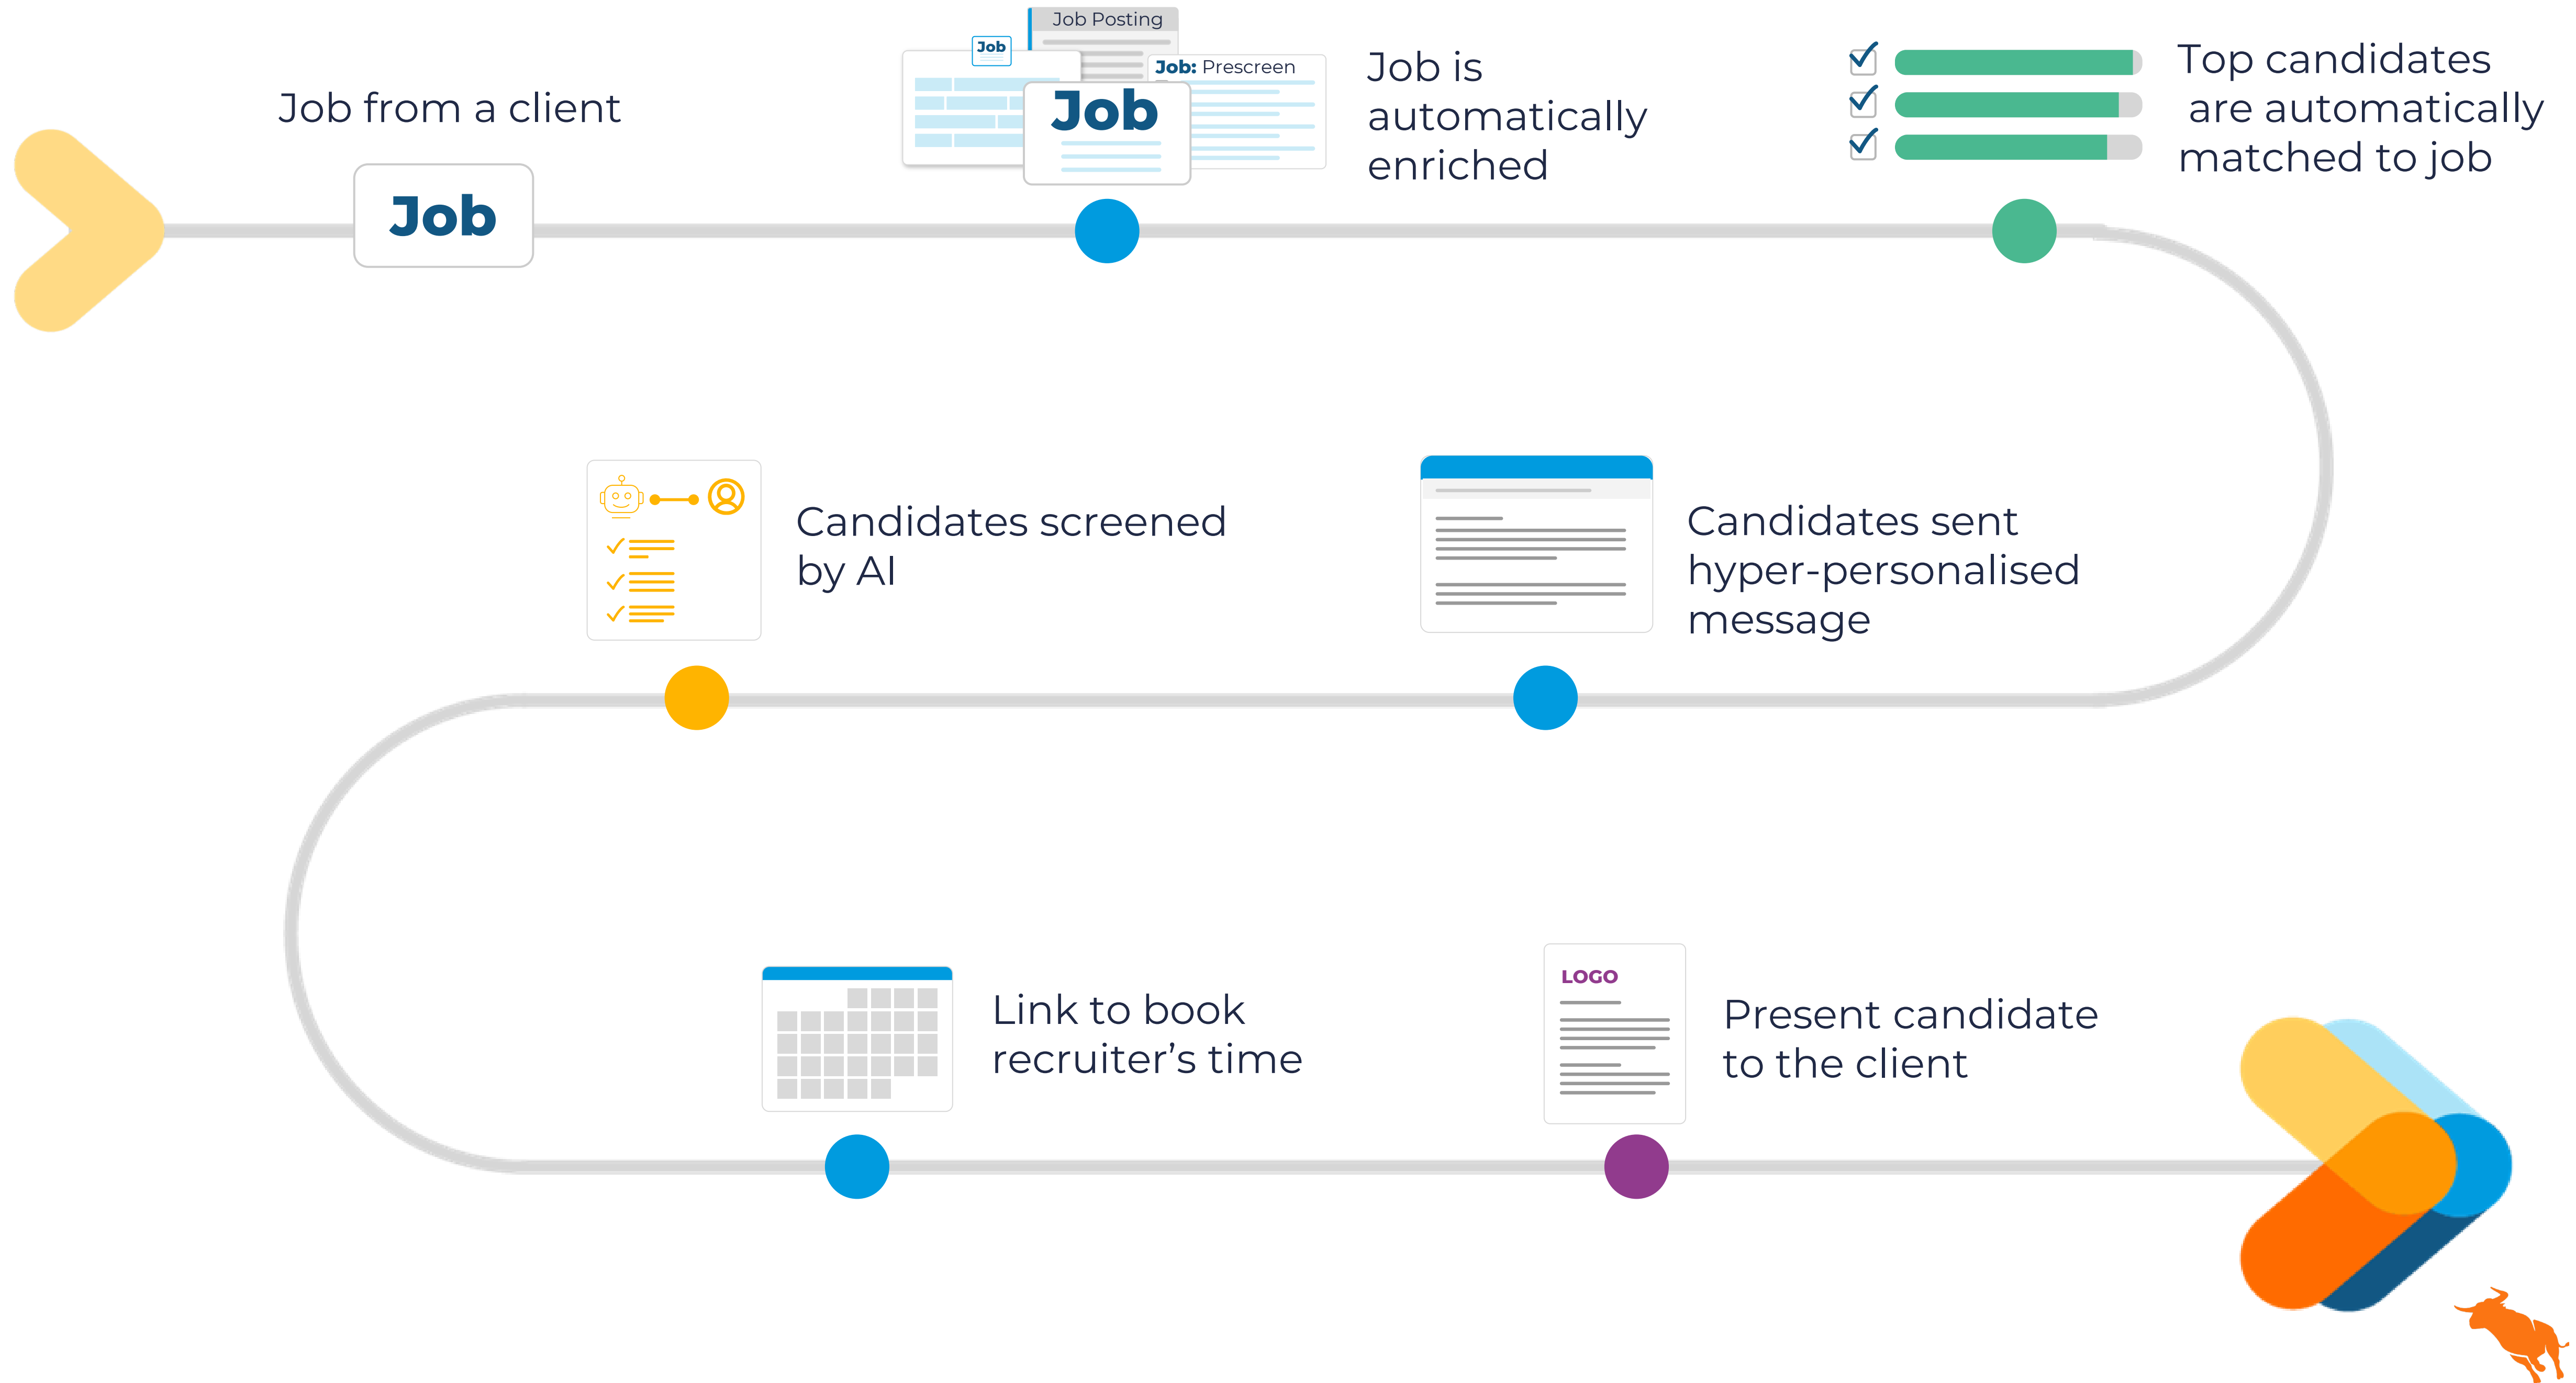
Job from a client

Job

Job Posting

Job

Job: Prescreen

Job

Job is automatically enriched

Top candidates are automatically matched to job

Candidates screened by AI

Candidates sent hyper-personalised message

Link to book recruiter’s time

LOGO

Present candidate to the client